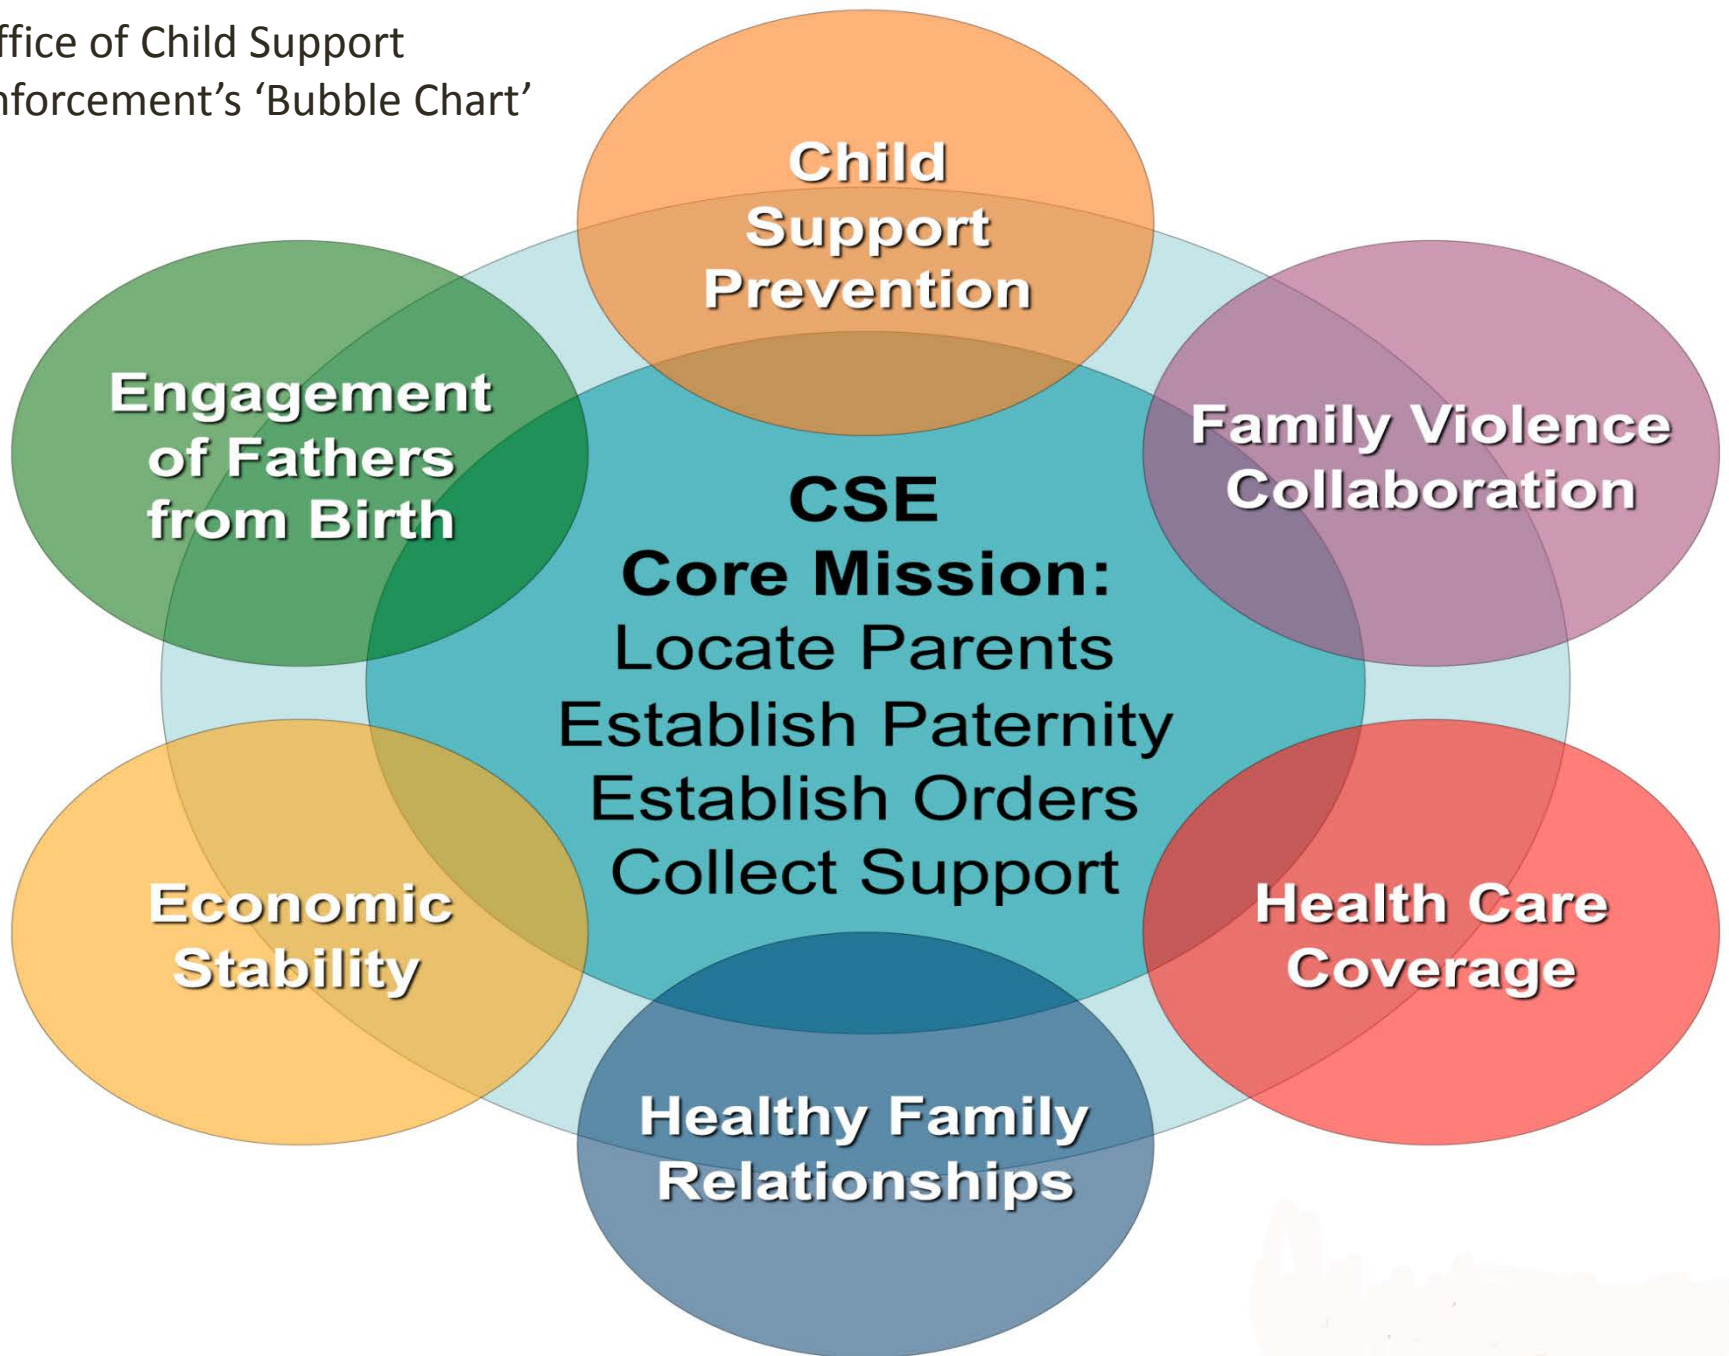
ffice of Child Support
nforcement's 'Bubble Chart'

Child Support Prevention

Engagement of Fathers from Birth

Family Violence Collaboration

CSE
Core Mission:
Locate Parents
Establish Paternity
Establish Orders
Collect Support

Economic Stability

Health Care Coverage

Healthy Family Relationships